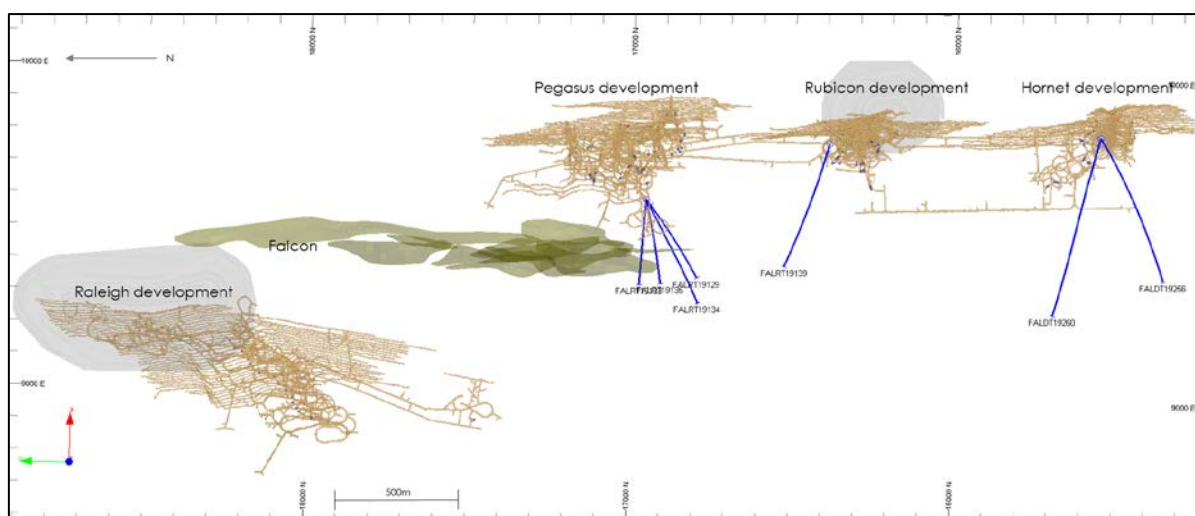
10000 E
N
18000 N
17000 N
16000 N
Pegasus development
Rubicon development
Hornet development
10000 E
Falcon
Raleigh development
FALRT19133
FALRT19136
FALRT19129
FALRT19134
FALRT19139
FALDT19256
FALDT19260
9000 E
9000 E
18000 N
500m
17000 N
16000 N